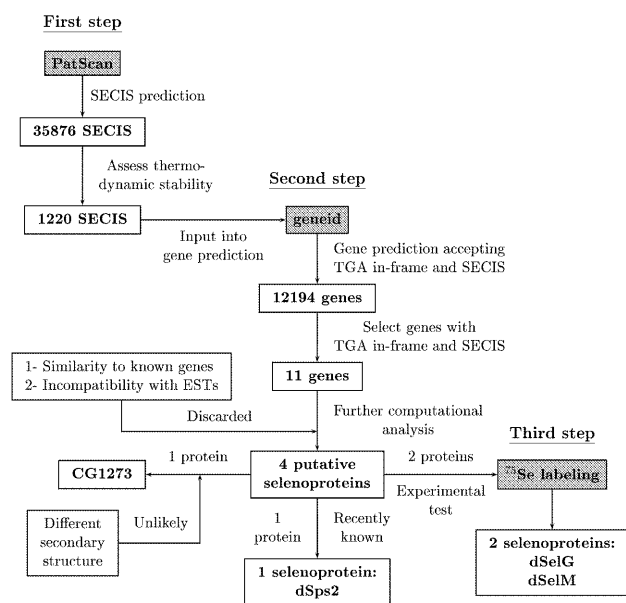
First step

PatScan

SECIS prediction

35876 SECIS

Assess thermodynamic stability

Second step

1220 SECIS

geneid

Input into gene prediction

Gene prediction accepting TGA in-frame and SECIS

12194 genes

Select genes with TGA in-frame and SECIS

1- Similarity to known genes
2- Incompatibility with ESTs

11 genes

Discarded

Further computational analysis

Third step

CG1273

1 protein

4 putative selenoproteins

2 proteins

$^{75}$Se labeling

Experimental test

Different secondary structure

Unlikely

1 protein

Recently known

2 selenoproteins: dSelG dSelM

1 selenoprotein: dSps2